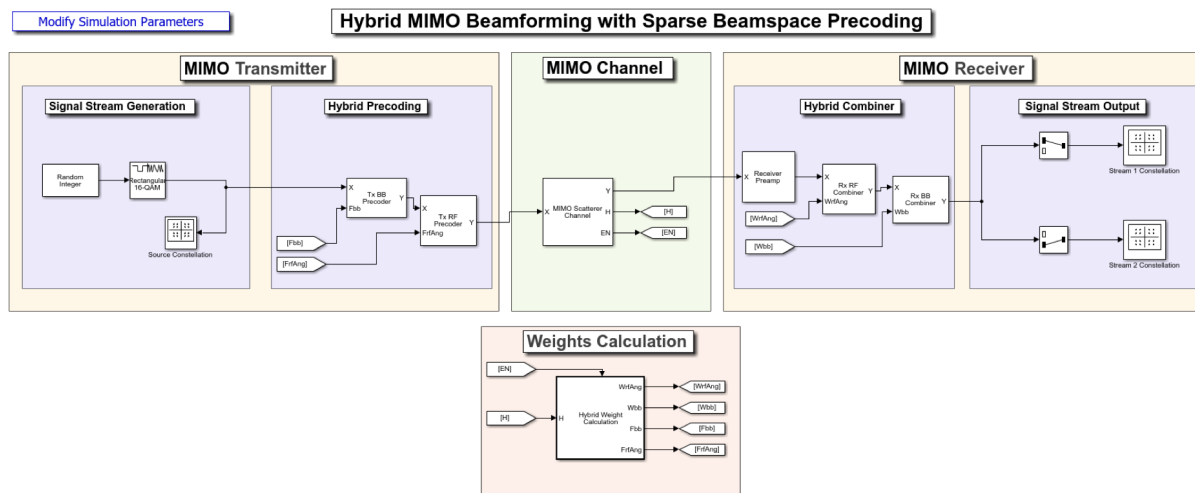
Modify Simulation Parameters

Hybrid MIMO Beamforming with Sparse Beamspace Precoding

MIMO Transmitter

Signal Stream Generation

Random Integer

Rectangular 16-QAM

Source Constellation

Hybrid Precoding

X

Tx BB Precoder

Fbb

Y

[Fbb]

[FrfAng]

X

Tx RF Precoder

FrfAng

Y

MIMO Channel

X

MIMO Scatterer Channel

Y

H

EN

[H]

[EN]

MIMO Receiver

Hybrid Combiner

X

Receiver Preamp

X

Rx RF Combiner

WrfAng

Y

[WrfAng]

[Wbb]

X

Rx BB Combiner

Wbb

Y

Signal Stream Output

Stream 1 Constellation

Stream 2 Constellation

Weights Calculation

[EN]

[H]

H

Hybrid Weight Calculation

WrfAng

Wbb

Fbb

FrfAng

[WrfAng]

[Wbb]

[Fbb]

[FrfAng]